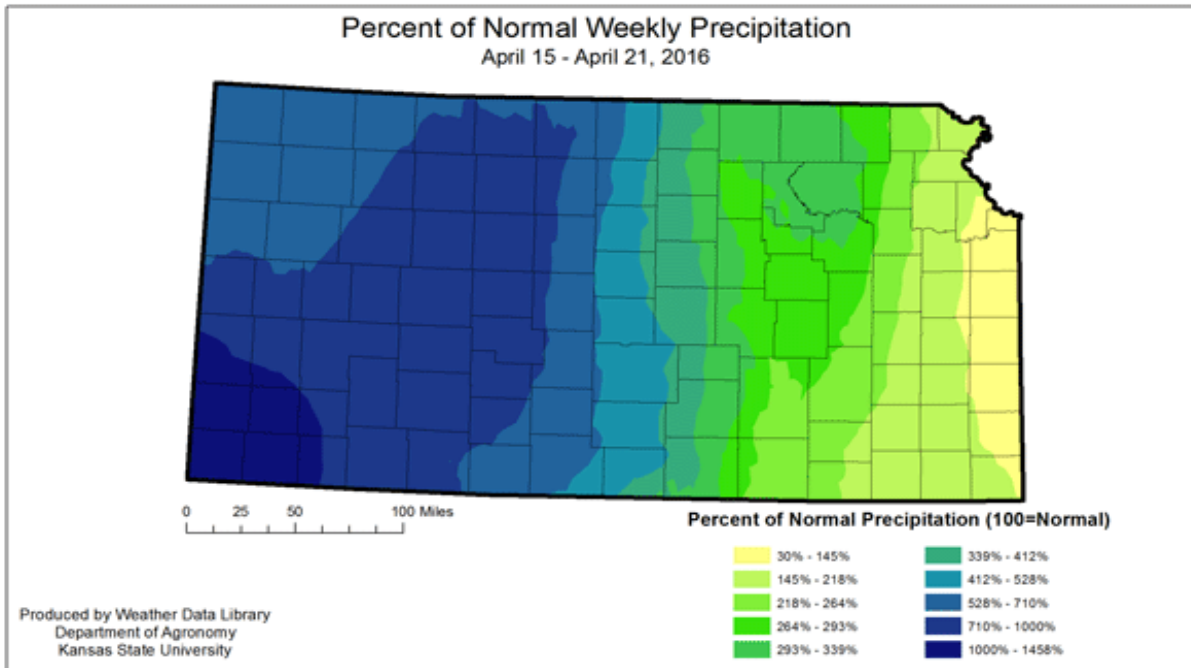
Percent of Normal Weekly Precipitation
April 15 - April 21, 2016

0 25 50 100 Miles

Percent of Normal Precipitation (100=Normal)

30% - 145%
145% - 218%
218% - 264%
264% - 293%
293% - 339%
339% - 412%
412% - 528%
528% - 710%
710% - 1000%
1000% - 1458%

Produced by Weather Data Library
Department of Agronomy
Kansas State University